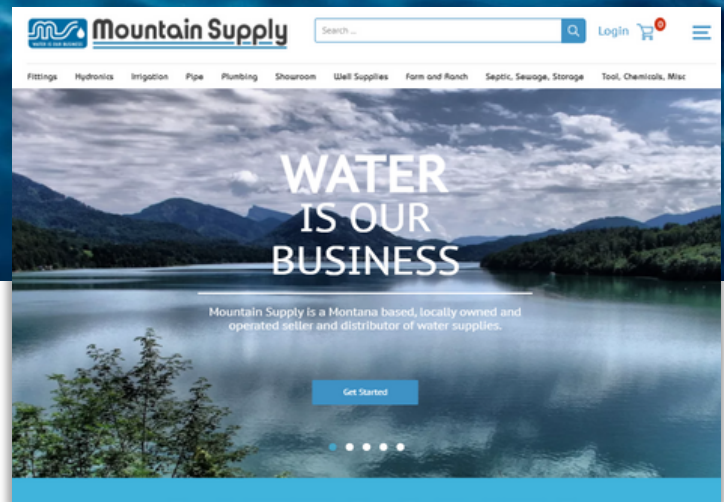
MS WATER IS OUR BUSINESS Mountain Supply

Search ...

Login 0

Fittings Hydronics Irrigation Pipe Plumbing Showroom Well Supplies Farm and Ranch Septic, Sewage, Storage Tool, Chemicals, Misc

WATER IS OUR BUSINESS

Mountain Supply is a Montana based, locally owned and operated seller and distributor of water supplies.

Get Started